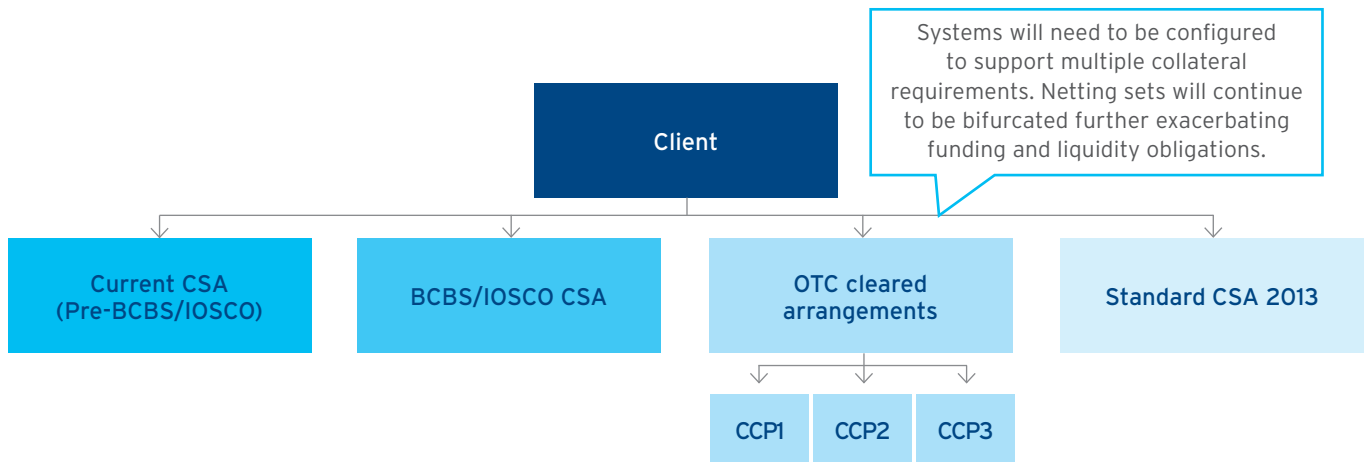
Systems will need to be configured to support multiple collateral requirements. Netting sets will continue to be bifurcated further exacerbating funding and liquidity obligations.

Client

Current CSA (Pre-BCBS/IOSCO)

BCBS/IOSCO CSA

OTC cleared arrangements

Standard CSA 2013

CCP1

CCP2

CCP3